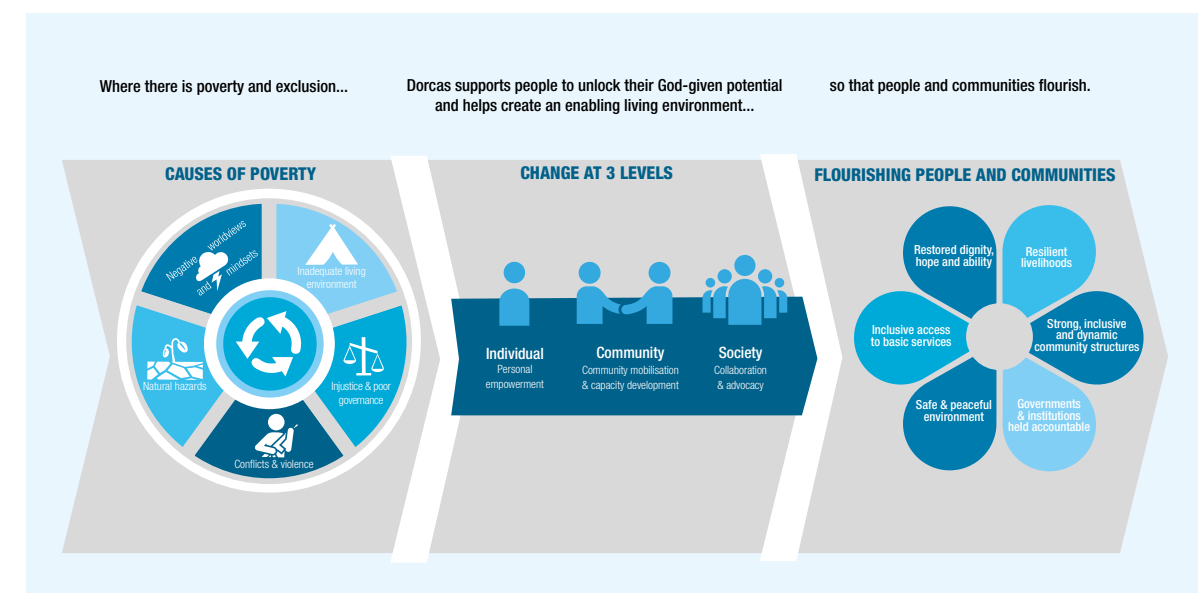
Where there is poverty and exclusion...

Dorcas supports people to unlock their God-given potential and helps create an enabling living environment...

so that people and communities flourish.

CAUSES OF POVERTY

Negative worldviews and mindsets

Inadequate living environment

Natural hazards

Injustice & poor governance

Conflicts & violence

CHANGE AT 3 LEVELS

Individual
Personal empowerment

Community
Community mobilisation & capacity development

Society
Collaboration & advocacy

FLOURISHING PEOPLE AND COMMUNITIES

Restored dignity, hope and ability

Resilient livelihoods

Inclusive access to basic services

Strong, inclusive and dynamic community structures

Safe & peaceful environment

Governments & institutions held accountable